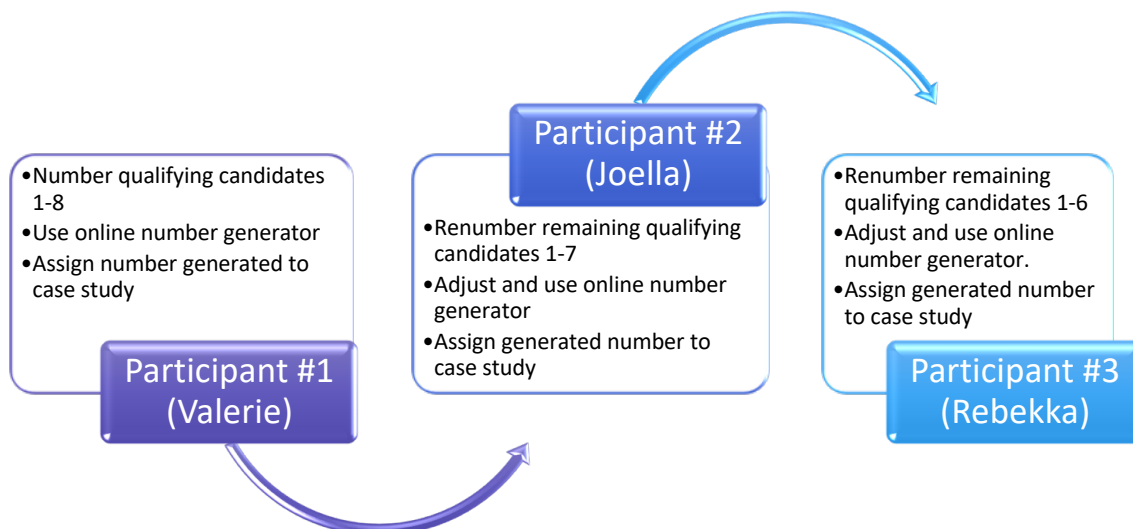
•Number qualifying candidates 1-8
•Use online number generator
•Assign number generated to case study

Participant #1 (Valerie)

Participant #2 (Joella)

•Renumber remaining qualifying candidates 1-7
•Adjust and use online number generator
•Assign generated number to case study

•Renumber remaining qualifying candidates 1-6
•Adjust and use online number generator.
•Assign generated number to case study

Participant #3 (Rebekka)